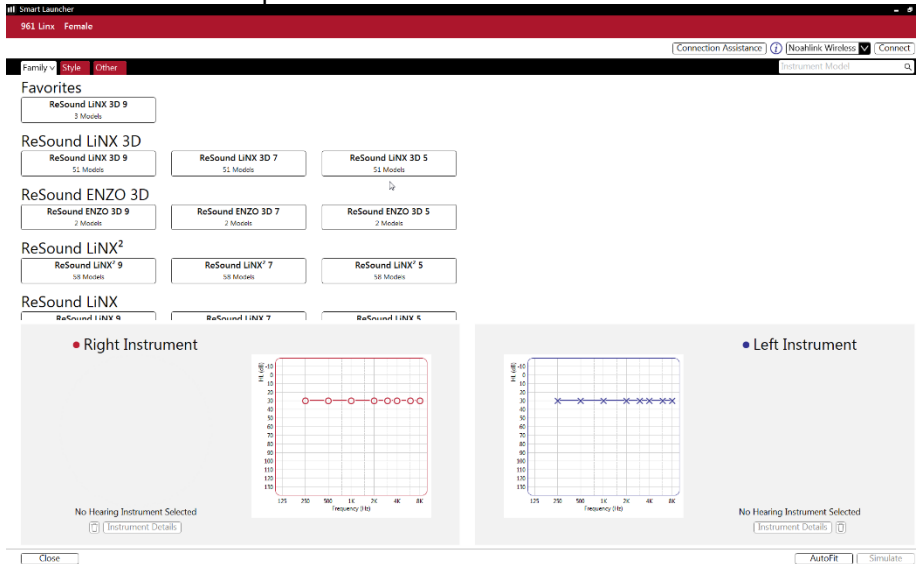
Smart Launcher

961 Linx Female

Connection Assistance | Noahlink Wireless | Connect

Family | Style | Other

Instrument Model

Favorites

ReSound LiNX 3D 9
3 Models

ReSound LiNX 3D

ReSound LiNX 3D 9
51 Models

ReSound LiNX 3D 7
51 Models

ReSound LiNX 3D 5
51 Models

ReSound ENZO 3D

ReSound ENZO 3D 9
2 Models

ReSound ENZO 3D 7
2 Models

ReSound ENZO 3D 5
2 Models

ReSound LiNX²

ReSound LiNX² 9
58 Models

ReSound LiNX² 7
58 Models

ReSound LiNX² 5
58 Models

ReSound LiNX

ReSound LiNX 9

ReSound LiNX 7

ReSound LiNX 5

• Right Instrument

HL (dB) -10 0 10 20 30 40 50 60 70 80 90 100 110 120 130

125 250 500 1K 2K 4K 8K
Frequency (Hz)

No Hearing Instrument Selected

Instrument Details

• Left Instrument

HL (dB) -10 0 10 20 30 40 50 60 70 80 90 100 110 120 130

125 250 500 1K 2K 4K 8K
Frequency (Hz)

No Hearing Instrument Selected

Instrument Details

Close

AutoFit

Simulate